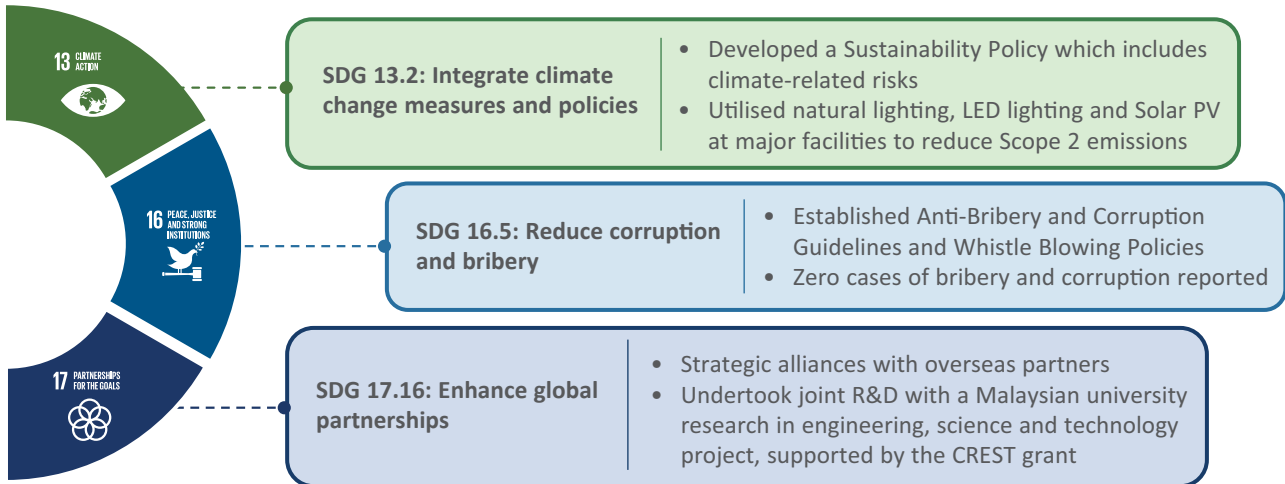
13 CLIMATE ACTION

SDG 13.2: Integrate climate change measures and policies

• Developed a Sustainability Policy which includes climate-related risks
• Utilised natural lighting, LED lighting and Solar PV at major facilities to reduce Scope 2 emissions

16 PEACE, JUSTICE AND STRONG INSTITUTIONS

SDG 16.5: Reduce corruption and bribery

• Established Anti-Bribery and Corruption Guidelines and Whistle Blowing Policies
• Zero cases of bribery and corruption reported

17 PARTNERSHIPS FOR THE GOALS

SDG 17.16: Enhance global partnerships

• Strategic alliances with overseas partners
• Undertook joint R&D with a Malaysian university research in engineering, science and technology project, supported by the CREST grant